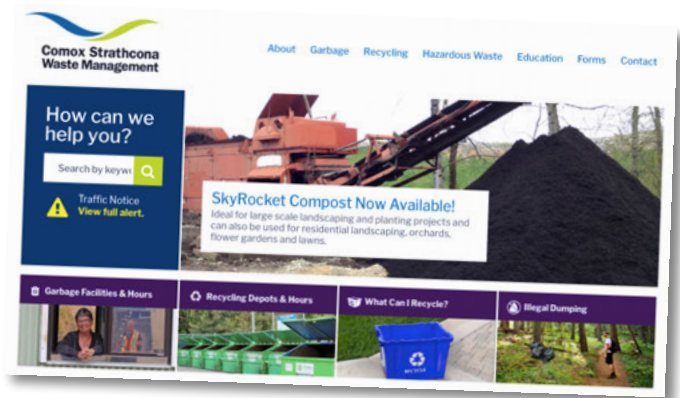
Comox Strathcona Waste Management

About Garbage Recycling Hazardous Waste Education Forms Contact

How can we help you?

Search by keyw

Traffic Notice
View full alert.

SkyRocket Compost Now Available!
Ideal for large scale landscaping and planting projects and can also be used for residential landscaping, orchards, flower gardens and lawns.

Garbage Facilities & Hours

Recycling Depots & Hours

What Can I Recycle?

Illegal Dumping